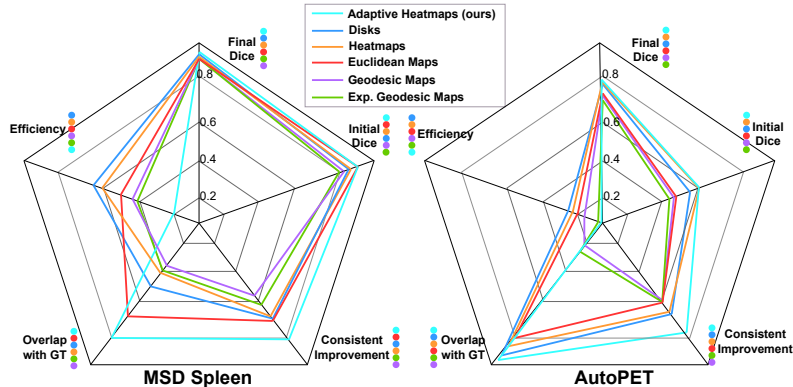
Adaptive Heatmaps (ours)
Disks
Heatmaps
Euclidean Maps
Geodesic Maps
Exp. Geodesic Maps

Final Dice
0.8
0.6
0.4
0.2
Efficiency
Initial Dice
Overlap with GT
Consistent Improvement
MSD Spleen

Final Dice
0.8
0.6
0.4
0.2
Efficiency
Initial Dice
Overlap with GT
Consistent Improvement
AutoPET